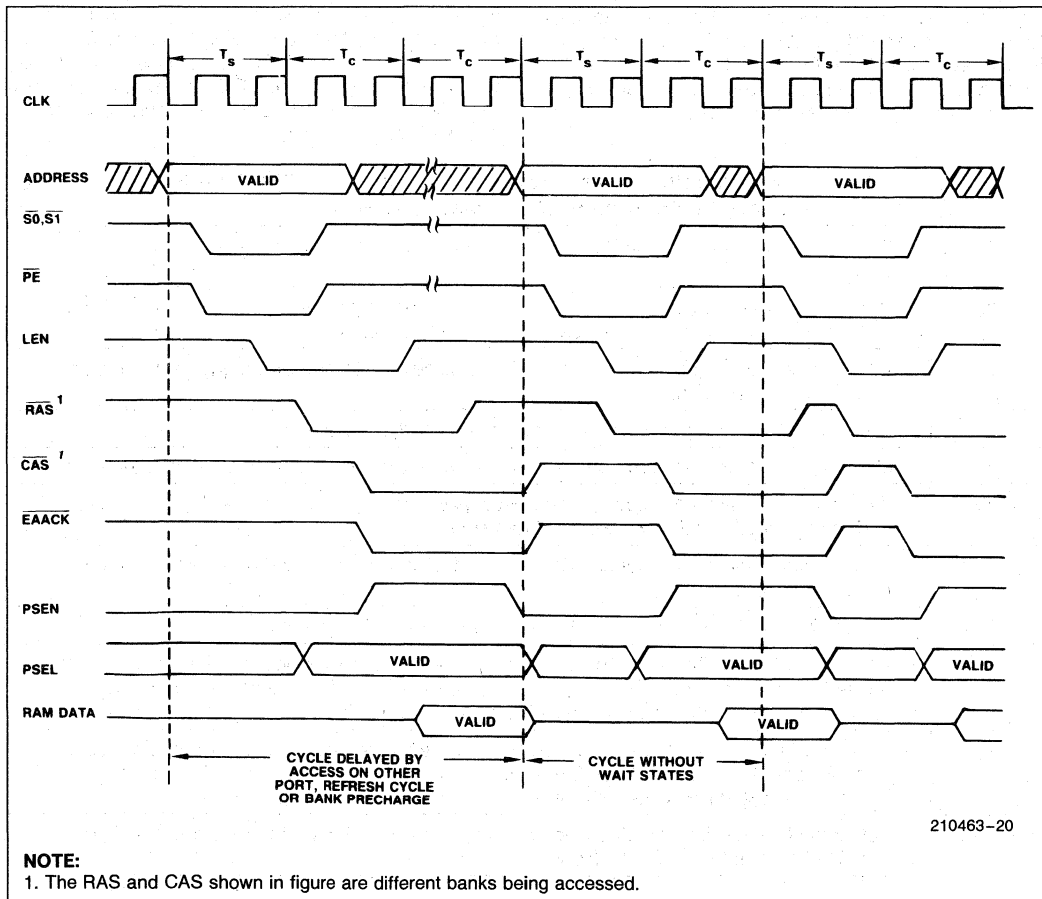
$T_S$ $T_C$ $T_C$ $T_S$ $T_C$ $T_S$ $T_C$

CLK

ADDRESS VALID VALID VALID

$\overline{S0},\overline{S1}$

$\overline{PE}$

LEN

$\overline{RAS}^1$

$\overline{CAS}^1$

$\overline{EAACK}$

PSEN

PSEL VALID VALID VALID

RAM DATA VALID VALID

CYCLE DELAYED BY ACCESS ON OTHER PORT, REFRESH CYCLE OR BANK PRECHARGE

CYCLE WITHOUT WAIT STATES

210463–20

NOTE:
1. The RAS and CAS shown in figure are different banks being accessed.